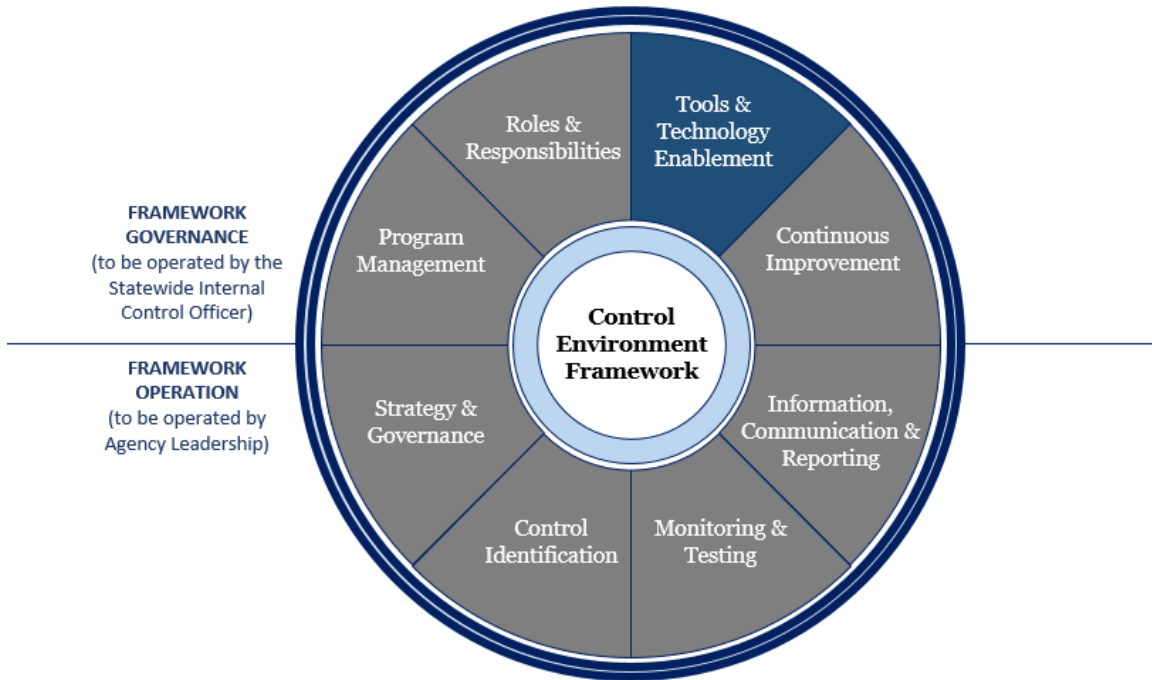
FRAMEWORK GOVERNANCE
(to be operated by the Statewide Internal Control Officer)

FRAMEWORK OPERATION
(to be operated by Agency Leadership)

Roles & Responsibilities

Tools & Technology Enablement

Program Management

Continuous Improvement

Control Environment Framework

Strategy & Governance

Information, Communication & Reporting

Control Identification

Monitoring & Testing